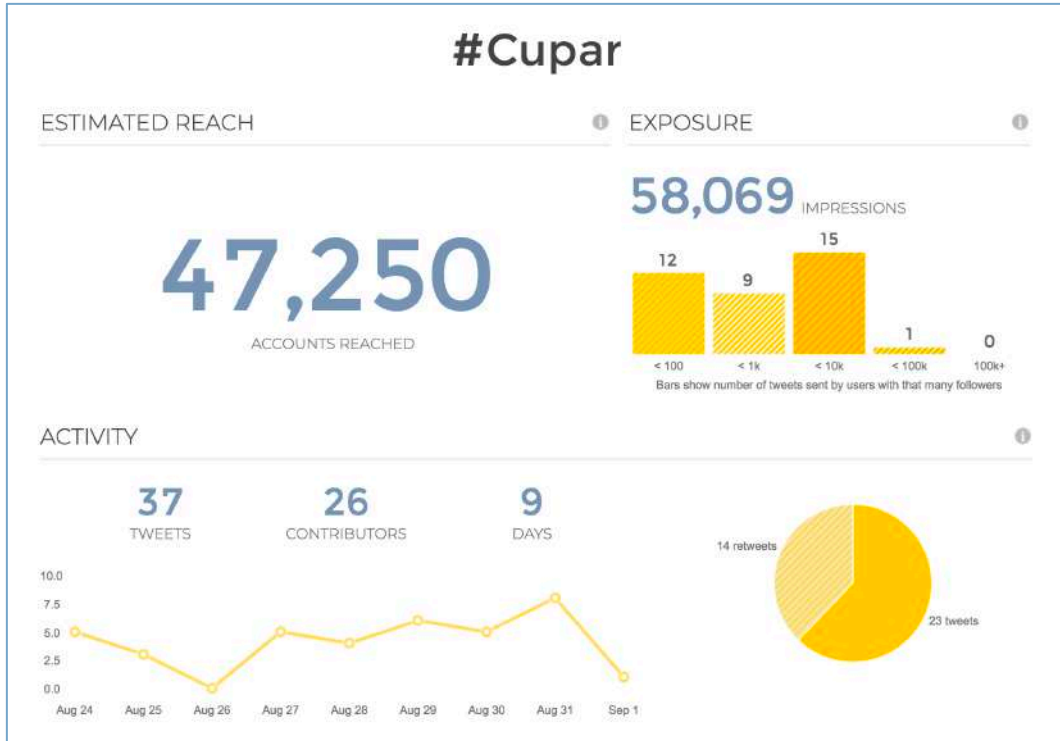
#Cupar

ESTIMATED REACH

47,250

ACCOUNTS REACHED

EXPOSURE

58,069 IMPRESSIONS

12
9
15
1
0

< 100
< 1k
< 10k
< 100k
100k+

Bars show number of tweets sent by users with that many followers

ACTIVITY

37
TWEETS

26
CONTRIBUTORS

9
DAYS

10.0
7.5
5.0
2.5
0.0

Aug 24
Aug 25
Aug 26
Aug 27
Aug 28
Aug 29
Aug 30
Aug 31
Sep 1

14 retweets

23 tweets